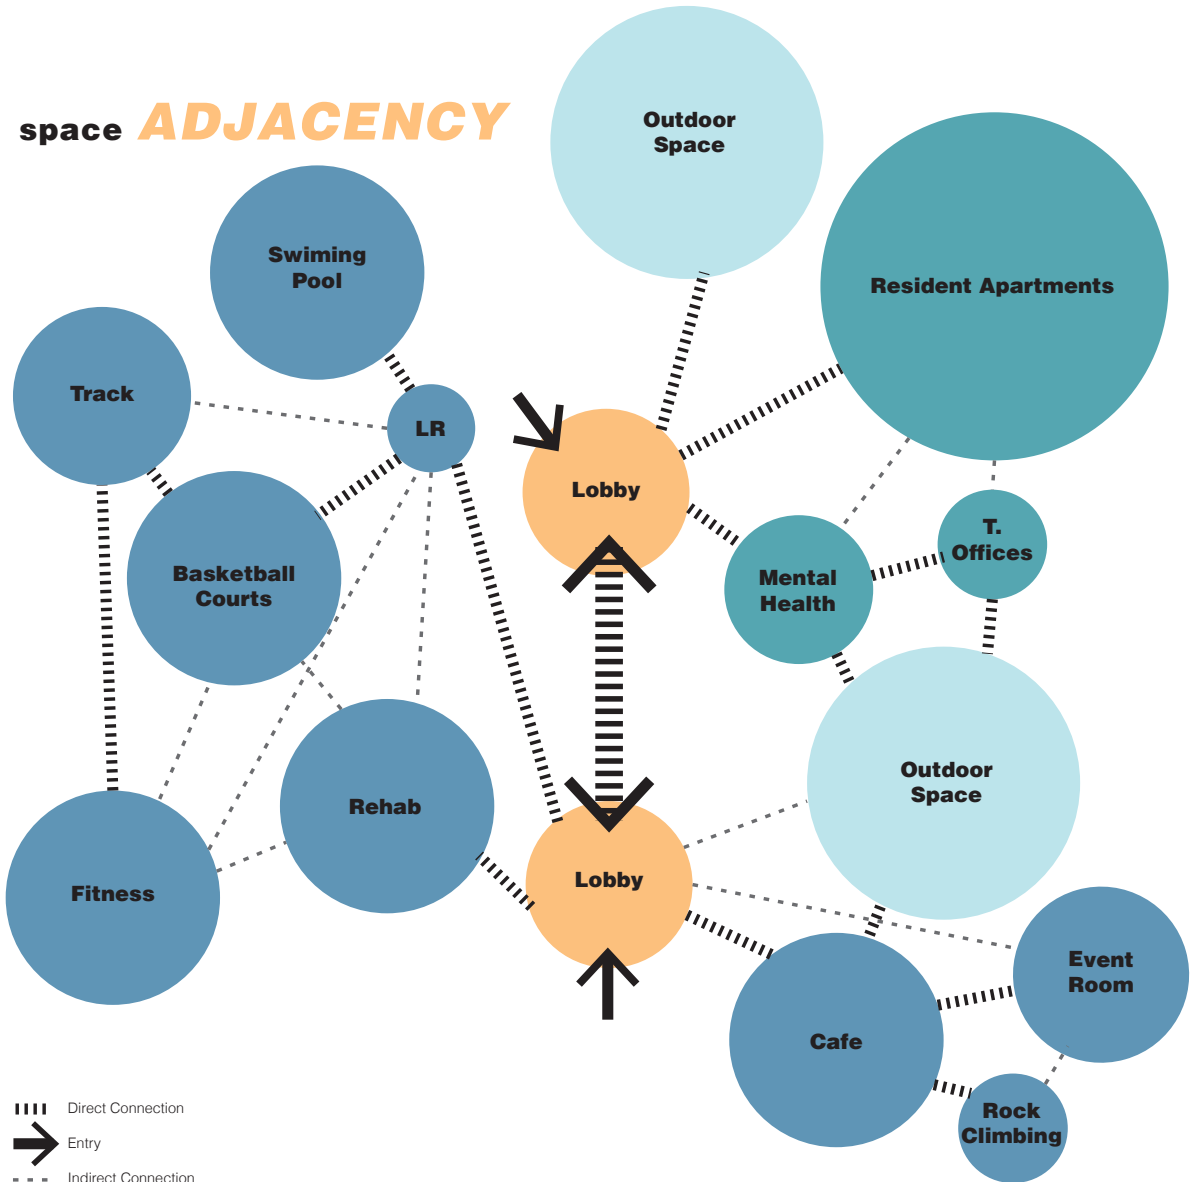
space ADJACENCY

Outdoor Space

Resident Apartments

Swiming Pool

Track

LR

Lobby

T. Offices

Basketball Courts

Mental Health

Outdoor Space

Rehab

Fitness

Lobby

Event Room

Cafe

Rock Climbing

Direct Connection
Entry
Indirect Connection